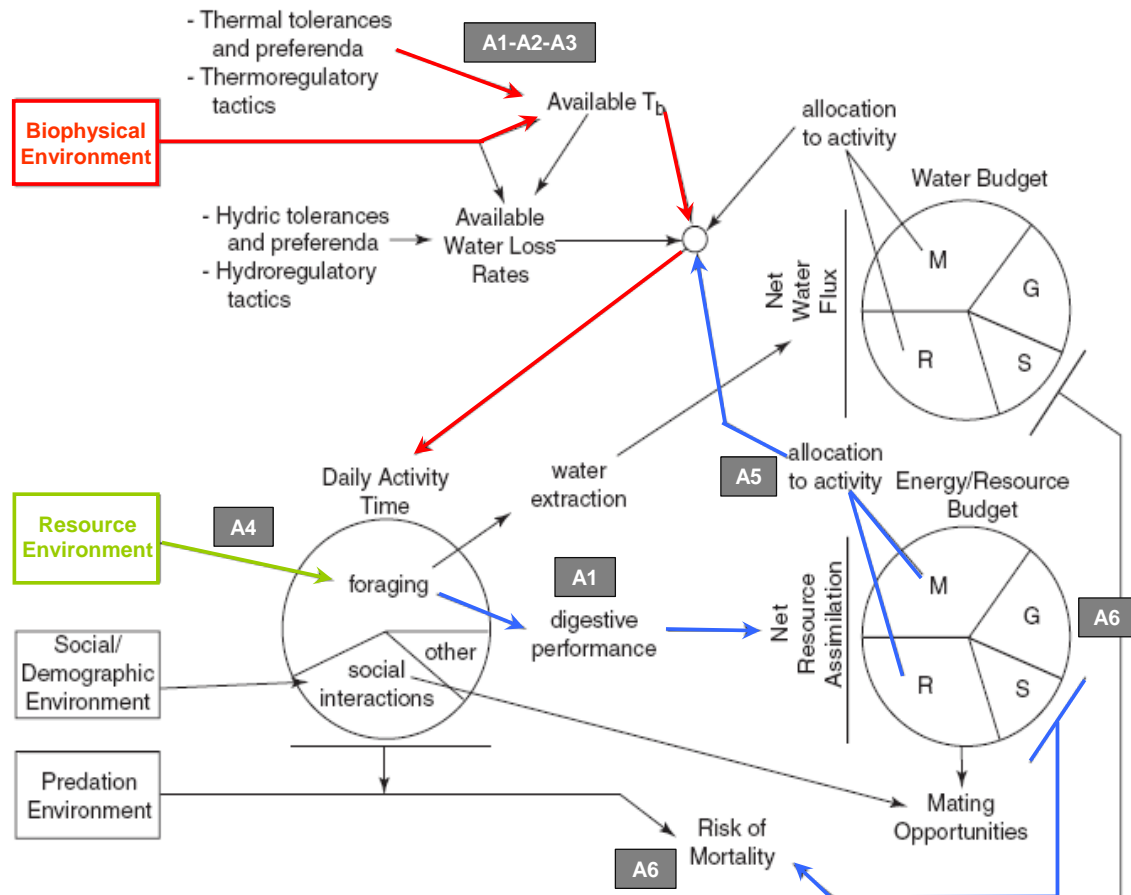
- Thermal tolerances and preferenda
- Thermoregulatory tactics

A1-A2-A3

Available $T_b$

Biophysical Environment

allocation to activity

Water Budget

- Hydric tolerances and preferenda
- Hydroregulatory tactics

Available Water Loss Rates

Net Water Flux

M

G

R

S

Daily Activity Time

water extraction

A5

allocation to activity

Energy/Resource Budget

Resource Environment

A4

foraging

A1

digestive performance

Net Resource Assimilation

M

G

A6

R

S

Social/ Demographic Environment

social interactions

other

Predation Environment

Risk of Mortality

A6

Mating Opportunities